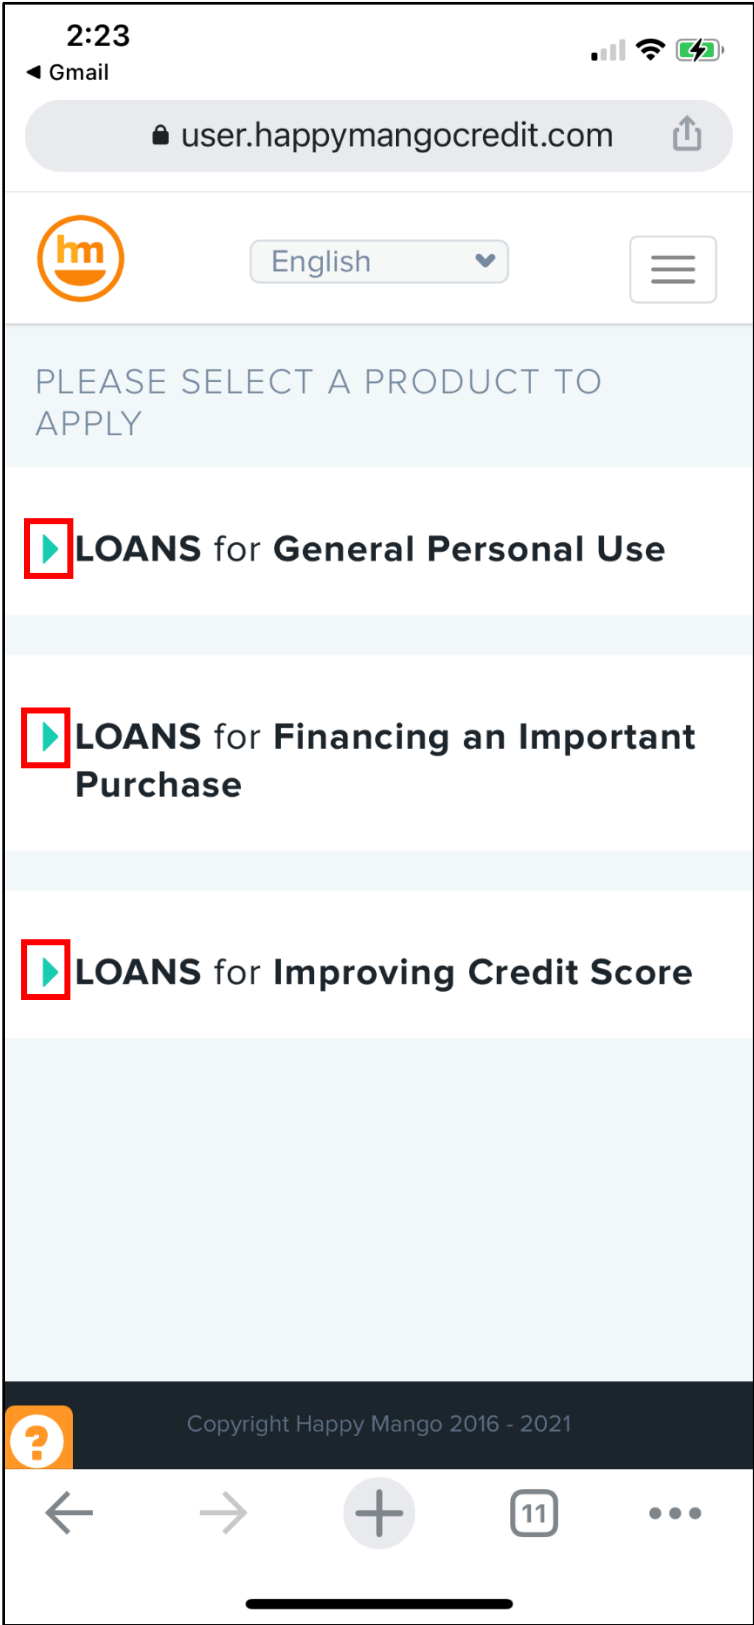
2:23
◀ Gmail

user.happymangocredit.com

hm

English

PLEASE SELECT A PRODUCT TO APPLY

LOANS for General Personal Use

LOANS for Financing an Important Purchase

LOANS for Improving Credit Score

Copyright Happy Mango 2016 - 2021

?

11